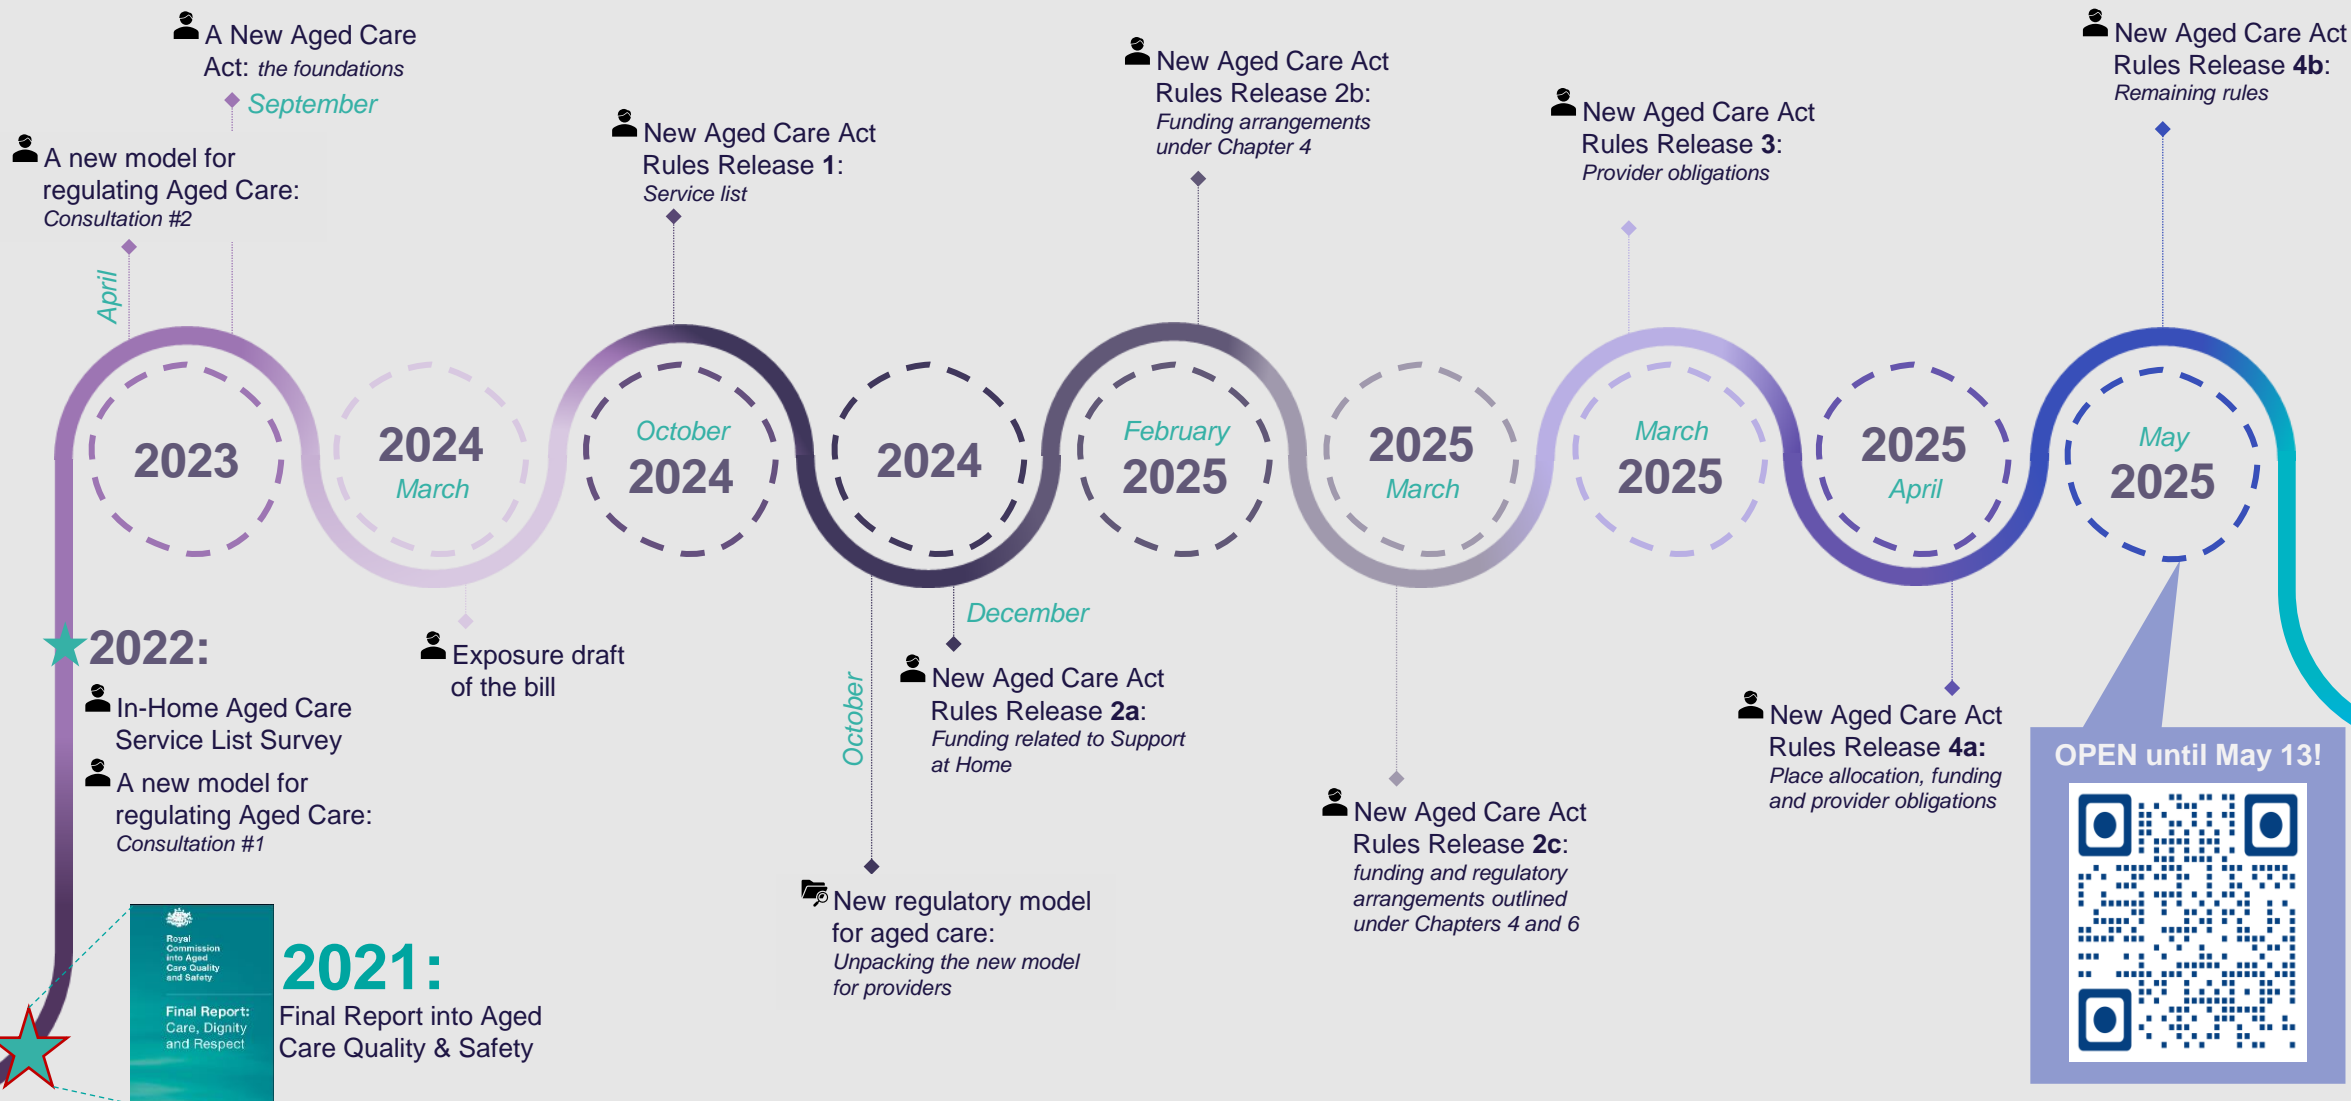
A New Aged Care Act: *the foundations*

September

A new model for regulating Aged Care: *Consultation #2*

April

New Aged Care Act Rules Release **1**: *Service list*

New Aged Care Act Rules Release 2b: *Funding arrangements under Chapter 4*

New Aged Care Act Rules Release **3**: *Provider obligations*

New Aged Care Act Rules Release **4b**: *Remaining rules*

2023

2024
March

October
2024

2024

February
2025

2025
March

March
2025

2025
April

May
2025

2022:

In-Home Aged Care Service List Survey

A new model for regulating Aged Care: *Consultation #1*

Exposure draft of the bill

October

December

New Aged Care Act Rules Release **2a**: *Funding related to Support at Home*

New regulatory model for aged care: *Unpacking the new model for providers*

New Aged Care Act Rules Release **2c**: *funding and regulatory arrangements outlined under Chapters 4 and 6*

New Aged Care Act Rules Release **4a:** *Place allocation, funding and provider obligations*

OPEN until May 13!

Royal Commission into Aged Care Quality and Safety

Final Report: Care, Dignity and Respect

2021:

Final Report into Aged Care Quality & Safety